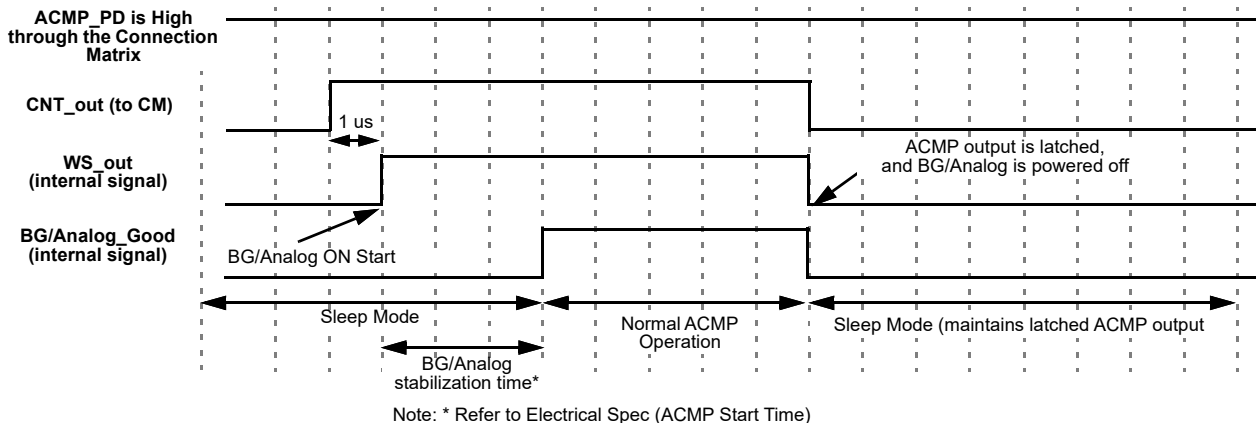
ACMP_PD is High through the Connection Matrix

CNT_out (to CM)

1 us

WS_out (internal signal)

ACMP output is latched, and BG/Analog is powered off

BG/Analog_Good (internal signal)

BG/Analog ON Start

Sleep Mode

Normal ACMP Operation

Sleep Mode (maintains latched ACMP output

BG/Analog stabilization time*

Note: * Refer to Electrical Spec (ACMP Start Time)